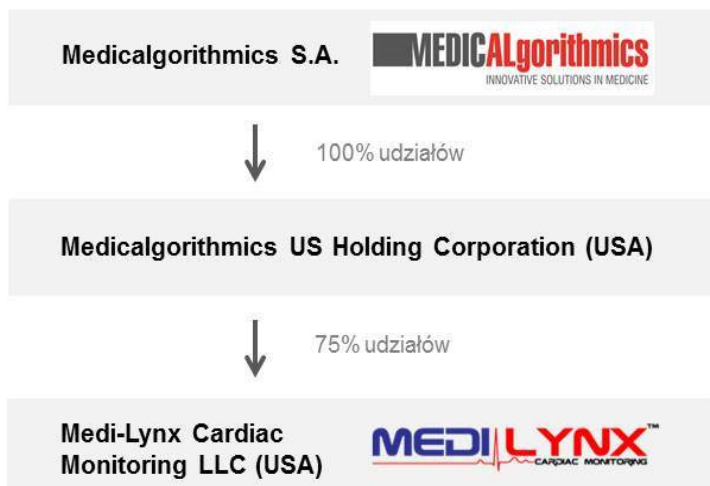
Medicalgorithmics S.A.

MEDICALgorithmics
INNOVATIVE SOLUTIONS IN MEDICINE

100% udziałów

Medicalgorithmics US Holding Corporation (USA)

75% udziałów

Medi-Lynx Cardiac Monitoring LLC (USA)

MEDI LYNX™
CARDIAC MONITORING